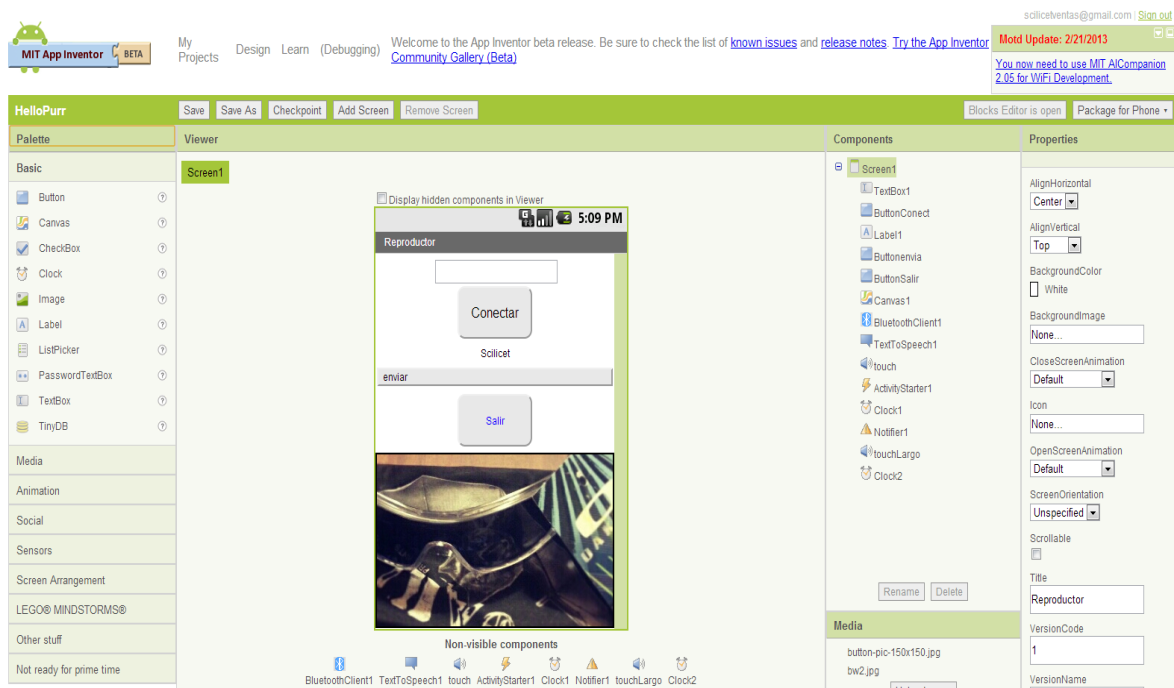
MIT App Inventor BETA

My Projects Design Learn (Debugging)

Welcome to the App Inventor beta release. Be sure to check the list of known issues and release notes. Try the App Inventor Community Gallery (Beta)

scilicetventas@gmail.com | Sign out

Motd Update: 2/21/2013

You now need to use MIT AICompanion 2.05 for WiFi Development.

HelloPurr

Save Save As Checkpoint Add Screen Remove Screen

Blocks Editor is open Package for Phone ▾

Palette

Basic

Button ?
Canvas ?
CheckBox ?
Clock ?
Image ?
Label ?
ListPicker ?
PasswordTextBox ?
TextBox ?
TinyDB ?

Media

Animation

Social

Sensors

Screen Arrangement

LEGO® MINDSTORMS®

Other stuff

Not ready for prime time

Viewer

Screen1

Display hidden components in Viewer

5:09 PM

Reproductor

Conectar

Scilicet

enviar

Salir

Non-visible components

BluetoothClient1 TextToSpeech1 touch ActivityStarter1 Clock1 Notifier1 touchLargo Clock2

Components

Screen1
TextBox1
ButtonConect
Label1
Buttonenvia
ButtonSalir
Canvas1
BluetoothClient1
TextToSpeech1
touch
ActivityStarter1
Clock1
Notifier1
touchLargo
Clock2

Rename Delete

Media

button-pic-150x150.jpg
bw2.jpg

Properties

AlignHorizontal
Center

AlignVertical
Top

BackgroundColor
White

BackgroundImage
None...

CloseScreenAnimation
Default

Icon
None...

OpenScreenAnimation
Default

ScreenOrientation
Unspecified

Scrollable

Title
Reproductor

VersionCode
1

VersionName